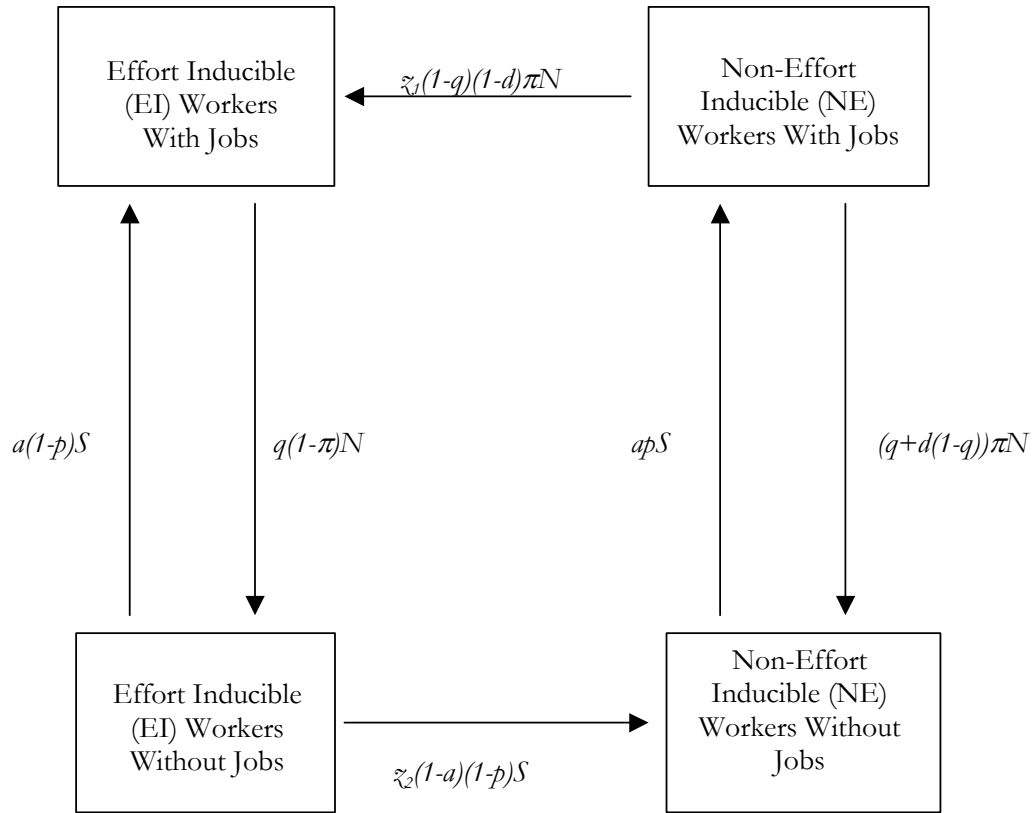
Effort Inducible (EI) Workers With Jobs

$z_1(1-q)(1-d)\pi N$

Non-Effort Inducible (NE) Workers With Jobs

$a(1-p)S$

$q(1-\pi)N$

$apS$

$(q+d(1-q))\pi N$

Effort Inducible (EI) Workers Without Jobs

$z_2(1-a)(1-p)S$

Non-Effort Inducible (NE) Workers Without Jobs